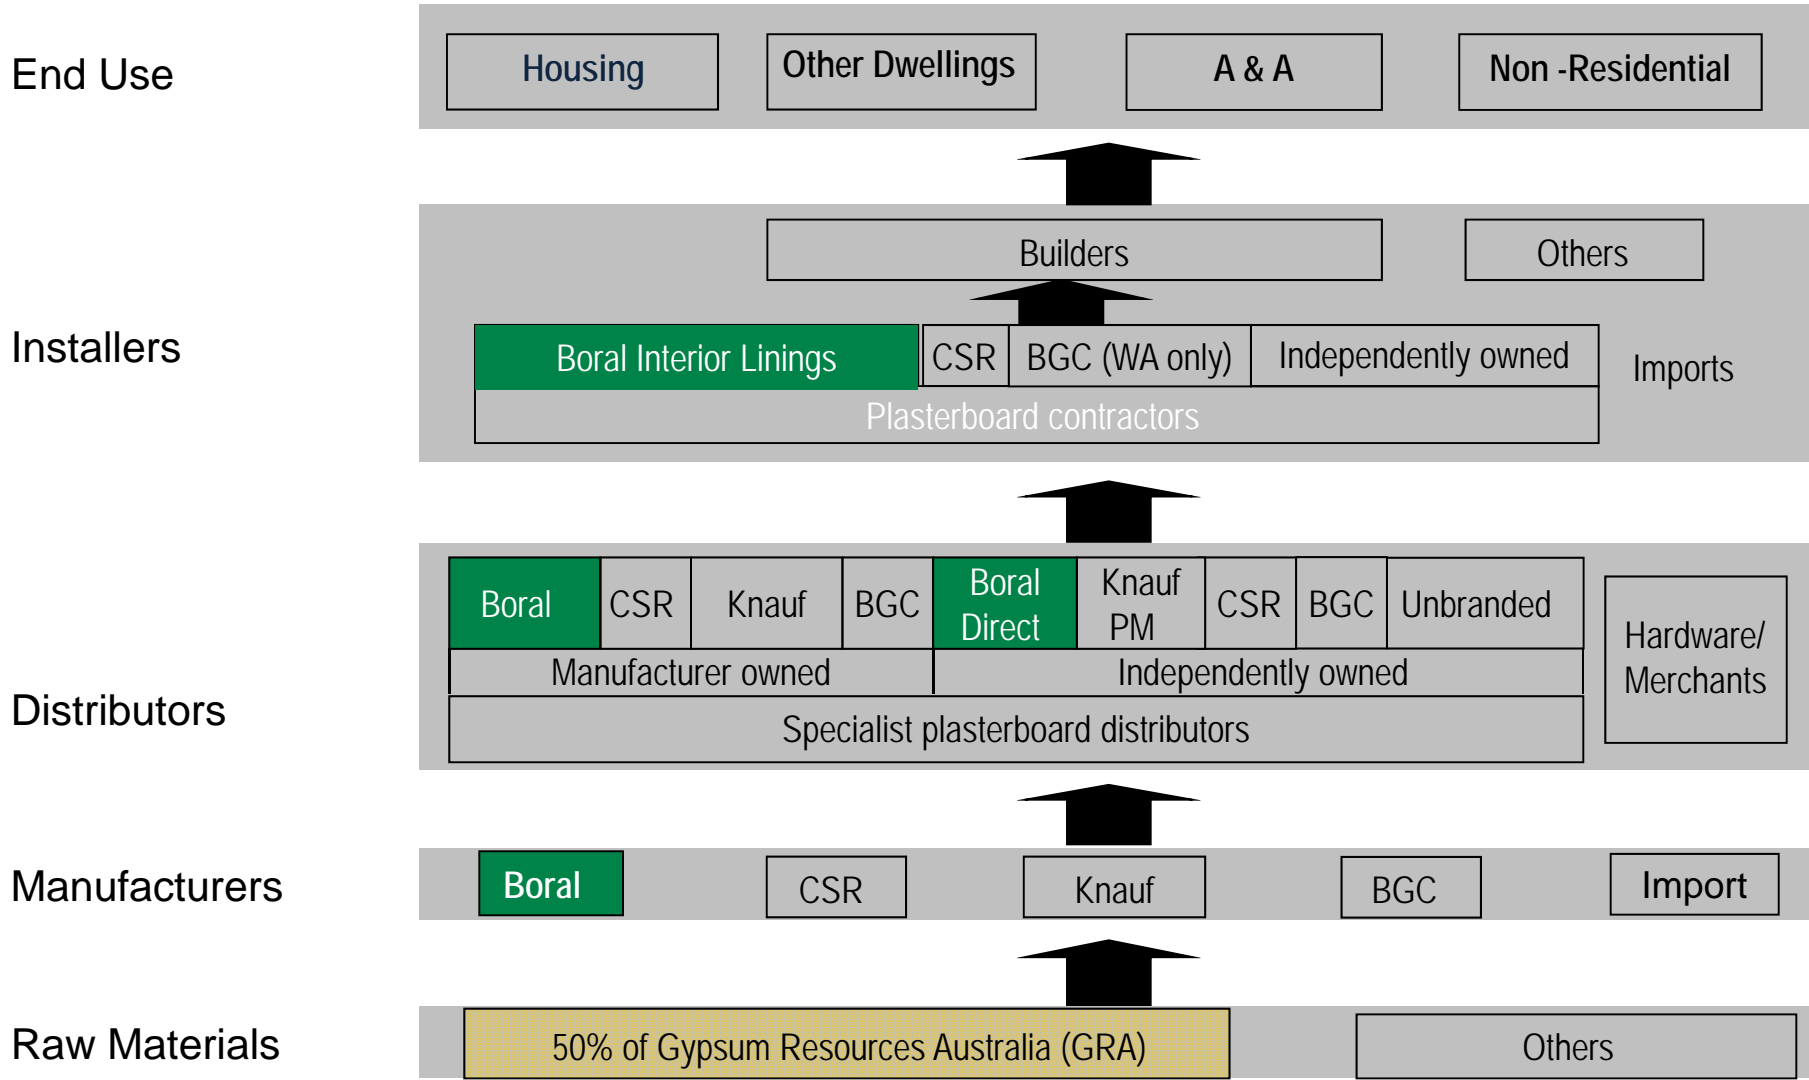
End Use

Housing

Other Dwellings

A & A

Non -Residential

Installers

Builders

Others

Boral Interior Linings

CSR

BGC (WA only)

Independently owned

Imports

Plasterboard contractors

Distributors

Boral

CSR

Knauf

BGC

Boral Direct

Knauf PM

CSR

BGC

Unbranded

Hardware/ Merchants

Manufacturer owned

Independently owned

Specialist plasterboard distributors

Manufacturers

Boral

CSR

Knauf

BGC

Import

Raw Materials

50% of Gypsum Resources Australia (GRA)

Others